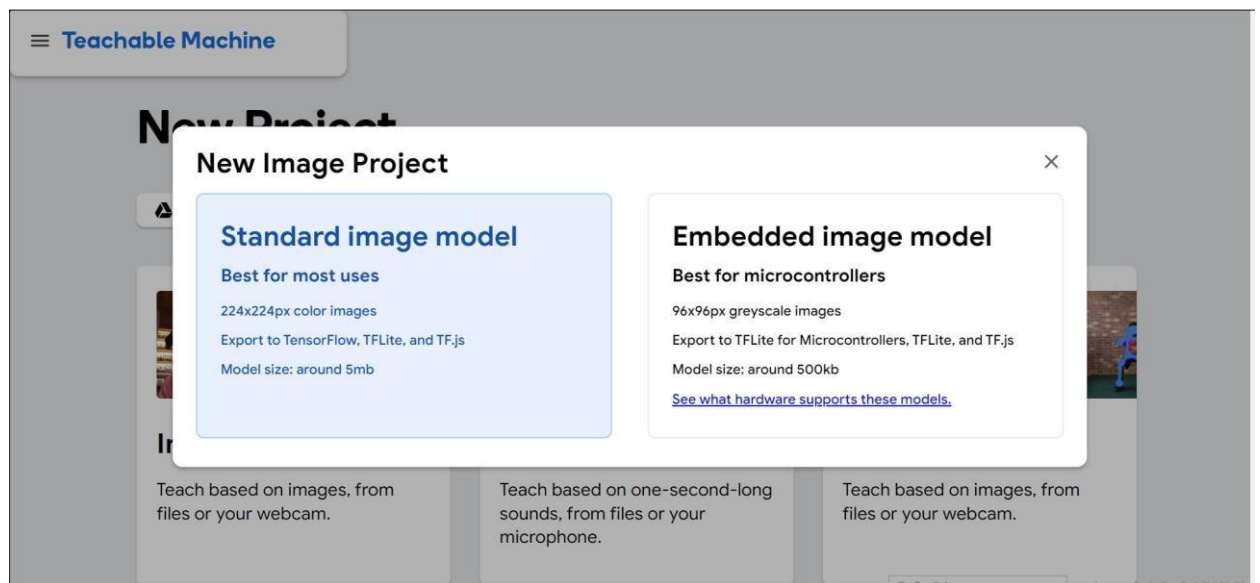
≡ Teachable Machine

N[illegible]

New Image Project

×

Standard image model

Best for most uses

224x224px color images

Export to TensorFlow, TFLite, and TF.js

Model size: around 5mb

Embedded image model

Best for microcontrollers

96x96px greyscale images

Export to TFLite for Microcontrollers, TFLite, and TF.js

Model size: around 500kb

See what hardware supports these models.

I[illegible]

Teach based on images, from files or your webcam.

Teach based on one-second-long sounds, from files or your microphone.

Teach based on images, from files or your webcam.